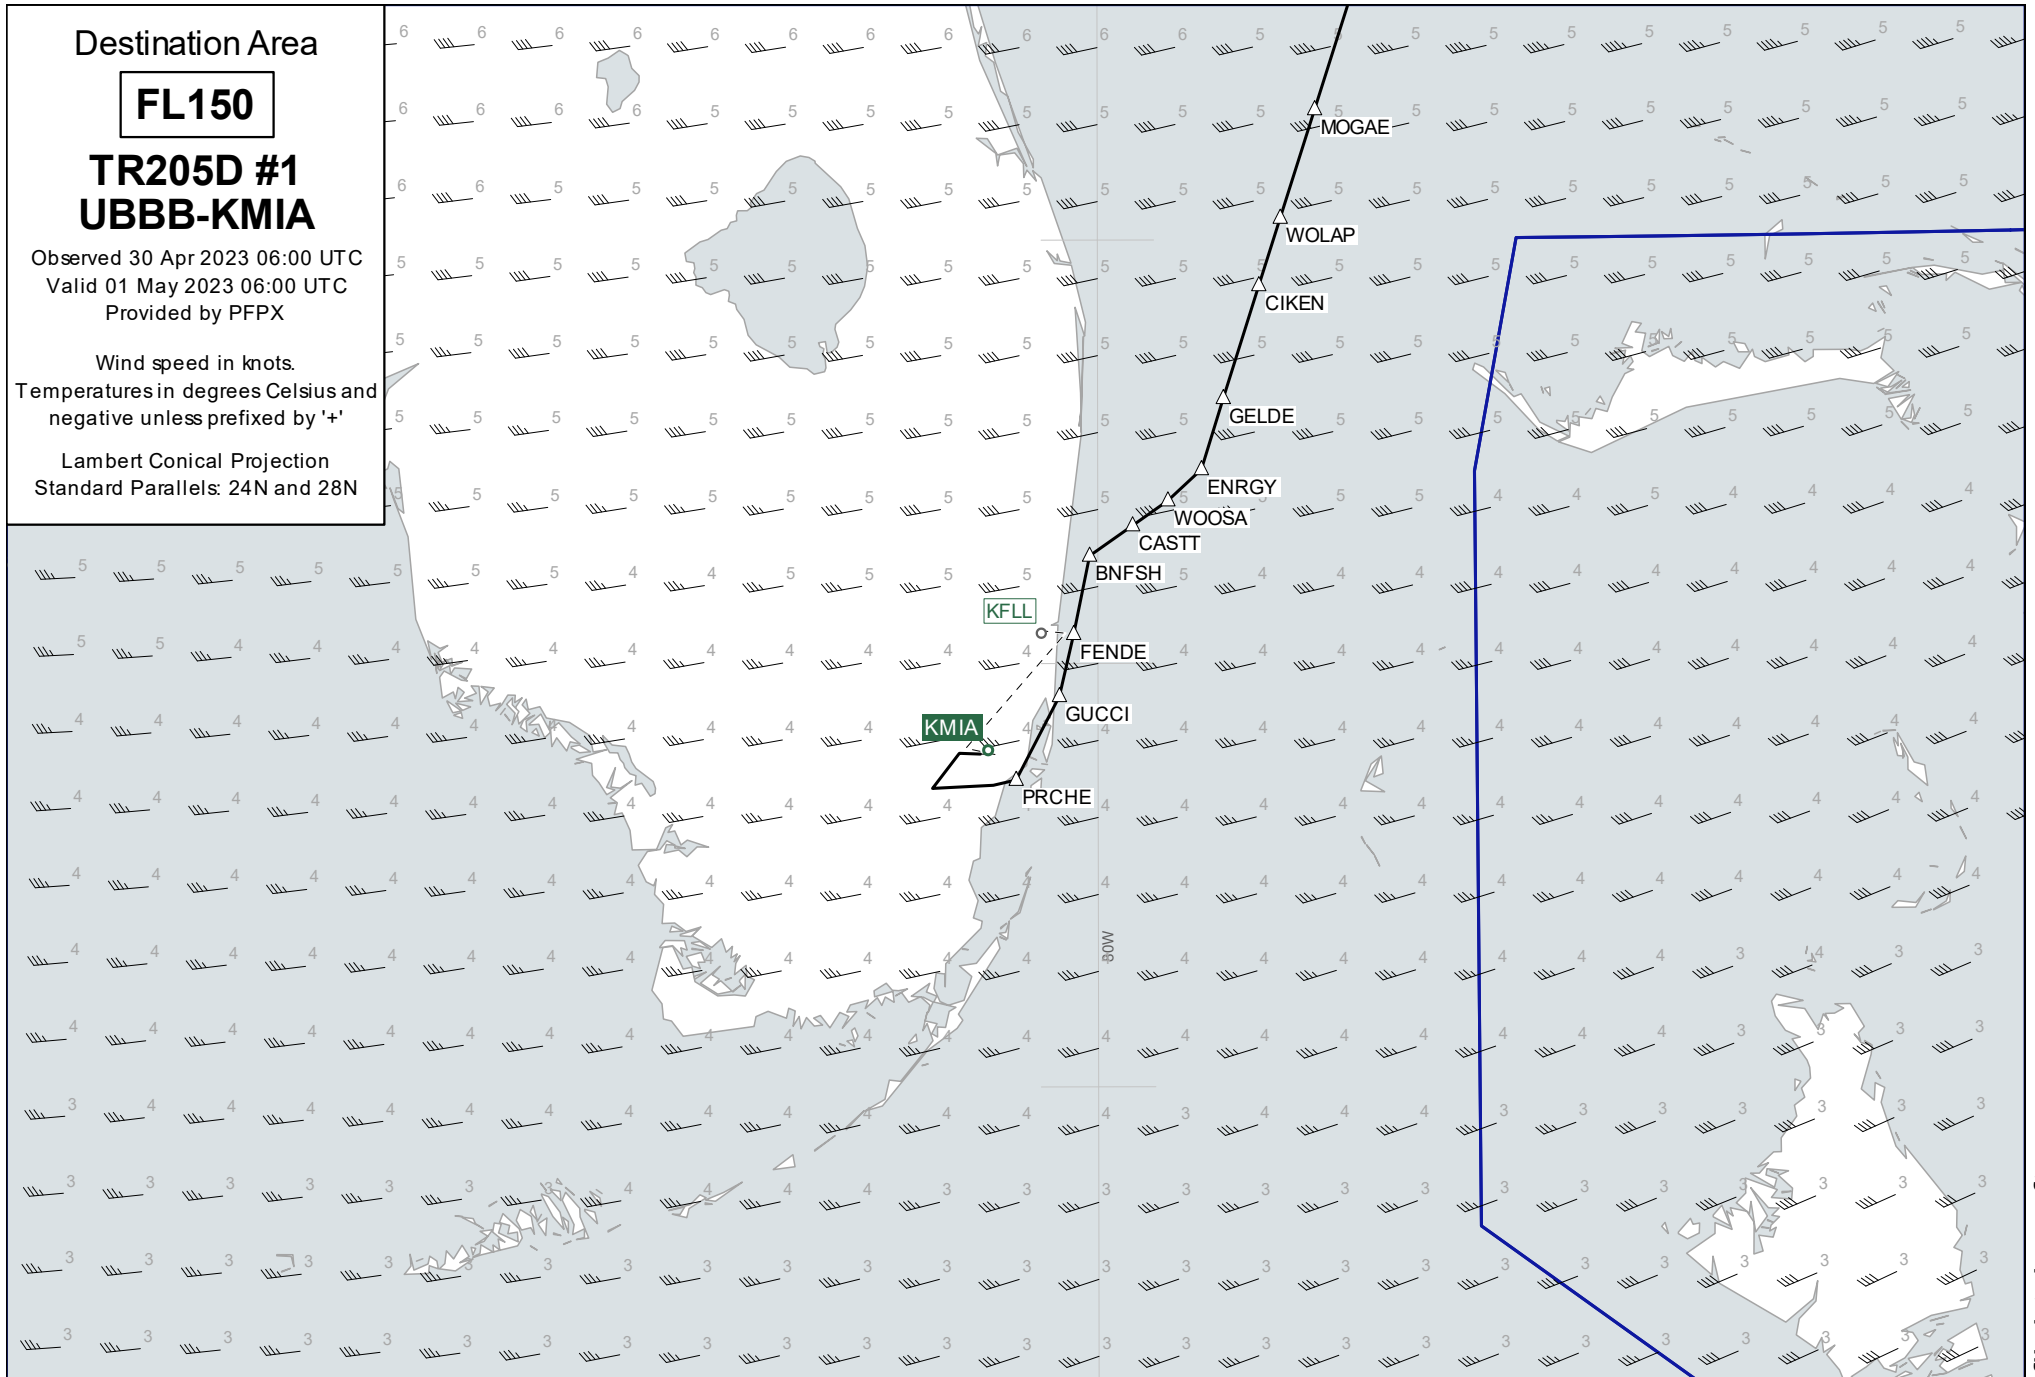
Destination Area

FL150

TR205D #1
UBBB-KMIA

Observed 30 Apr 2023 06:00 UTC
Valid 01 May 2023 06:00 UTC
Provided by PFPX

Wind speed in knots.
Temperatures in degrees Celsius and negative unless prefixed by '+'

Lambert Conical Projection
Standard Parallels: 24N and 28N

MOGAE
WOLAP
CIKEN
GELDE
ENRGY
WOOSA
CASTT
BNFSH
KFLL
FENDE
GUCCI
KMIA
PRCHE
80W